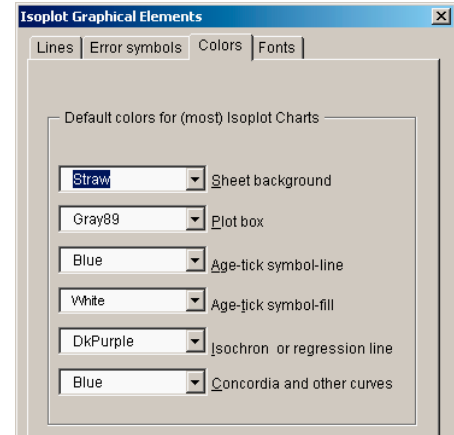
Isoplot Graphical Elements

Lines | Error symbols | Colors | Fonts

Default colors for (most) Isoplot Charts

Straw | Sheet background

Gray89 | Plot box

Blue | Age-tick symbol-line

White | Age-tick symbol-fill

DkPurple | Isochron or regression line

Blue | Concordia and other curves